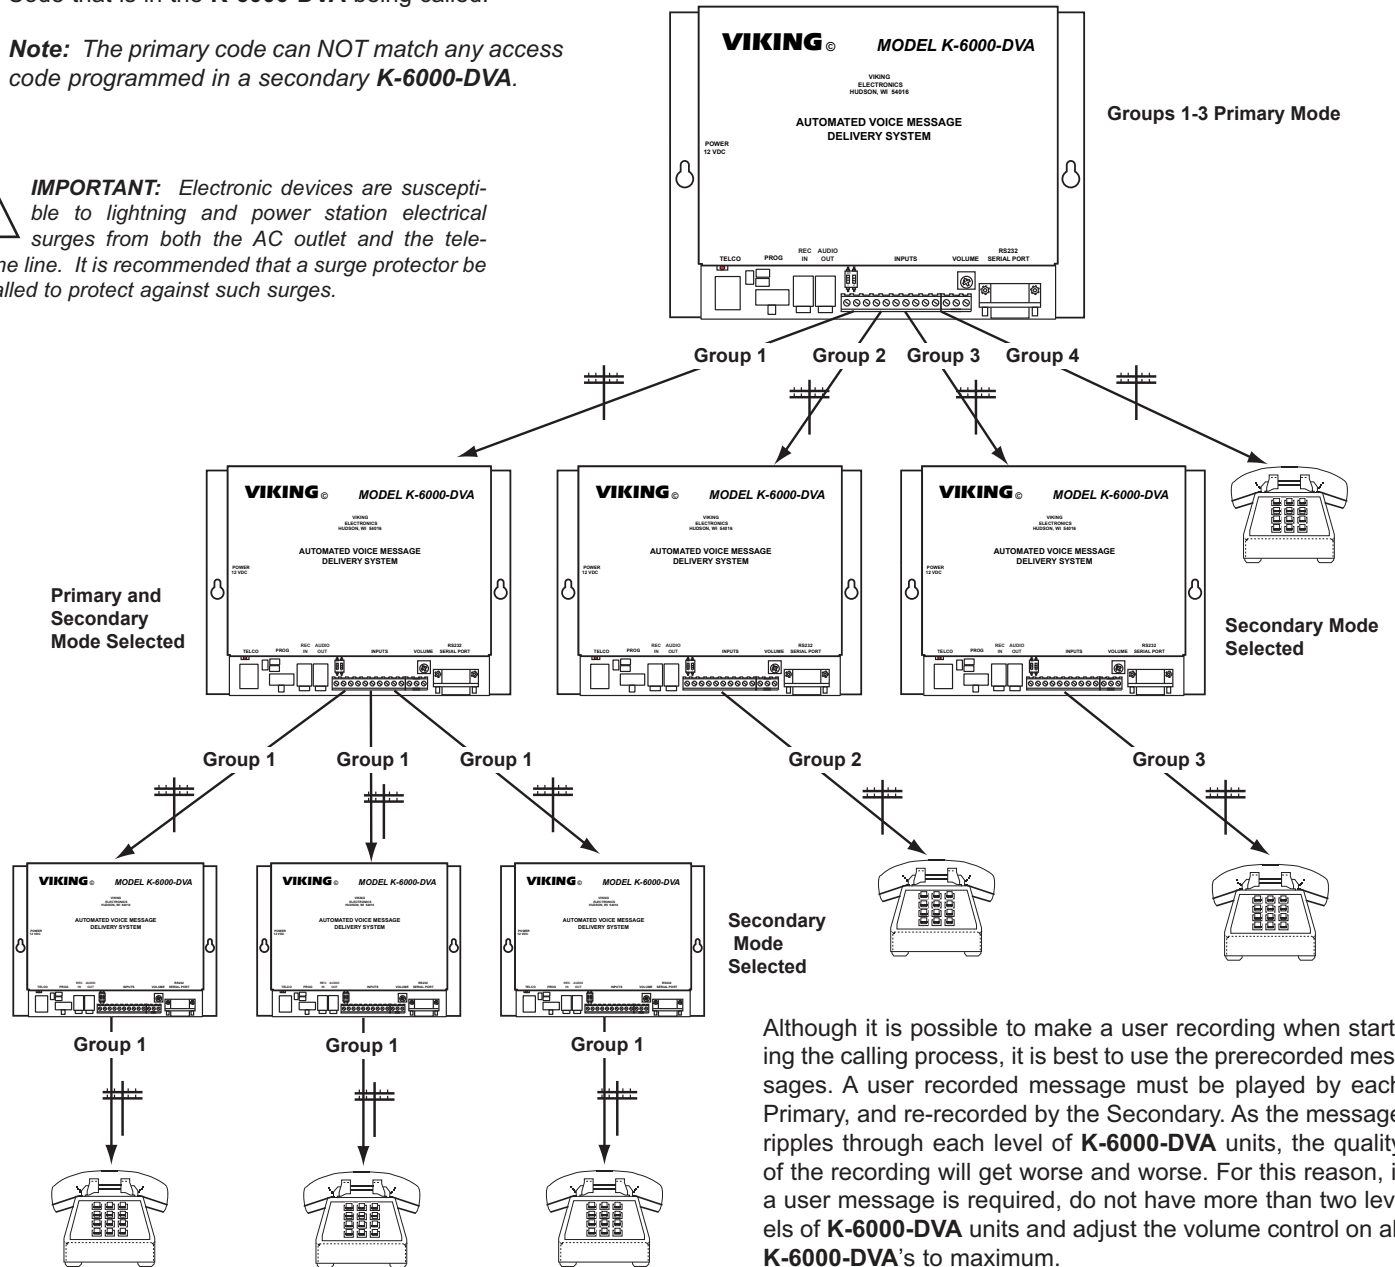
Code that is in the K-6000-DVA being called.

Note: The primary code can NOT match any access code programmed in a secondary K-6000-DVA.

IMPORTANT: Electronic devices are susceptible to lightning and power station electrical surges from both the AC outlet and the tele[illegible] line. It is recommended that a surge protector be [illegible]alled to protect against such surges.

VIKING© MODEL K-6000-DVA
VIKING ELECTRONICS HUDSON, WI 54016
AUTOMATED VOICE MESSAGE DELIVERY SYSTEM
POWER 12 VDC
TELCO PROG REC IN AUDIO OUT INPUTS VOLUME RS232 SERIAL PORT

Groups 1-3 Primary Mode

Group 1 Group 2 Group 3 Group 4

VIKING© MODEL K-6000-DVA
VIKING ELECTRONICS HUDSON, WI 54016
AUTOMATED VOICE MESSAGE DELIVERY SYSTEM
POWER 12 VDC
TELCO PROG REC IN AUDIO OUT INPUTS VOLUME RS232 SERIAL PORT

VIKING© MODEL K-6000-DVA
VIKING ELECTRONICS HUDSON, WI 54016
AUTOMATED VOICE MESSAGE DELIVERY SYSTEM
POWER 12 VDC
TELCO PROG REC IN AUDIO OUT INPUTS VOLUME RS232 SERIAL PORT

VIKING© MODEL K-6000-DVA
VIKING ELECTRONICS HUDSON, WI 54016
AUTOMATED VOICE MESSAGE DELIVERY SYSTEM
POWER 12 VDC
TELCO PROG REC IN AUDIO OUT INPUTS VOLUME RS232 SERIAL PORT

Primary and Secondary Mode Selected

Secondary Mode Selected

Group 1 Group 1 Group 1 Group 2 Group 3

VIKING© MODEL K-6000-DVA
AUTOMATED VOICE MESSAGE DELIVERY SYSTEM

VIKING© MODEL K-6000-DVA
AUTOMATED VOICE MESSAGE DELIVERY SYSTEM

VIKING© MODEL K-6000-DVA
AUTOMATED VOICE MESSAGE DELIVERY SYSTEM

Secondary Mode Selected

Group 1 Group 1 Group 1

Although it is possible to make a user recording when start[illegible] ing the calling process, it is best to use the prerecorded mes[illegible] sages. A user recorded message must be played by each Primary, and re-recorded by the Secondary. As the message ripples through each level of K-6000-DVA units, the quality of the recording will get worse and worse. For this reason, i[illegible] a user message is required, do not have more than two lev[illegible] els of K-6000-DVA units and adjust the volume control on al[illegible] K-6000-DVA's to maximum.